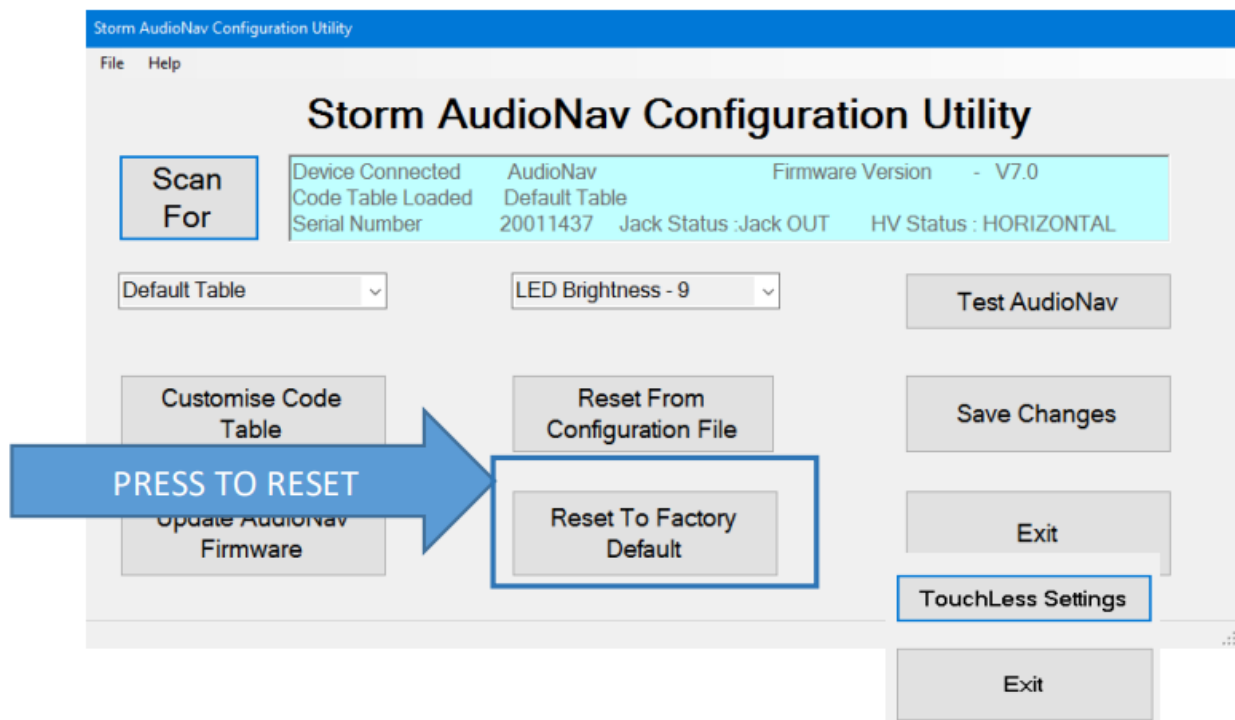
Storm AudioNav Configuration Utility

File Help

Storm AudioNav Configuration Utility

Scan For

Device Connected AudioNav Firmware Version - V7.0
Code Table Loaded Default Table
Serial Number 20011437 Jack Status :Jack OUT HV Status : HORIZONTAL

Default Table

LED Brightness - 9

Test AudioNav

Customise Code Table

Reset From Configuration File

Save Changes

PRESS TO RESET

Update AudioNav Firmware

Reset To Factory Default

Exit

TouchLess Settings

Exit